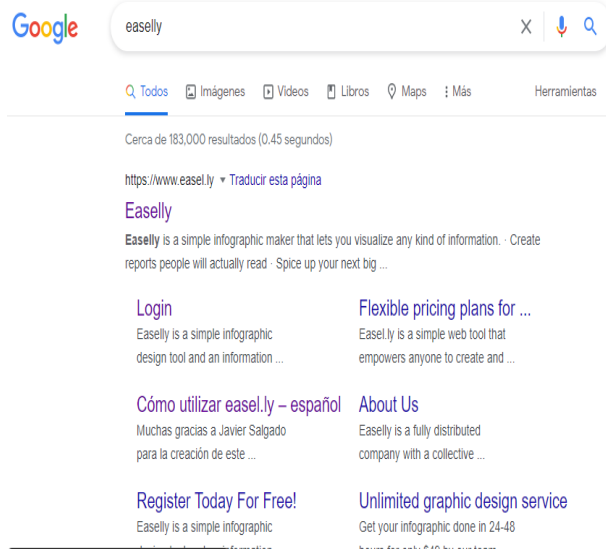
Google

easelly

Todos Imágenes Videos Libros Maps Más Herramientas

Cerca de 183,000 resultados (0.45 segundos)

https://www.easel.ly ▾ Traducir esta página

Easelly

Easelly is a simple infographic maker that lets you visualize any kind of information. · Create reports people will actually read · Spice up your next big ...

Login
Easelly is a simple infographic design tool and an information ...

Flexible pricing plans for ...
Easel.ly is a simple web tool that empowers anyone to create and ...

Cómo utilizar easel.ly – español
Muchas gracias a Javier Salgado para la creación de este ...

About Us
Easelly is a fully distributed company with a collective ...

Register Today For Free!
Easelly is a simple infographic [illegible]

Unlimited graphic design service
Get your infographic done in 24-48 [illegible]